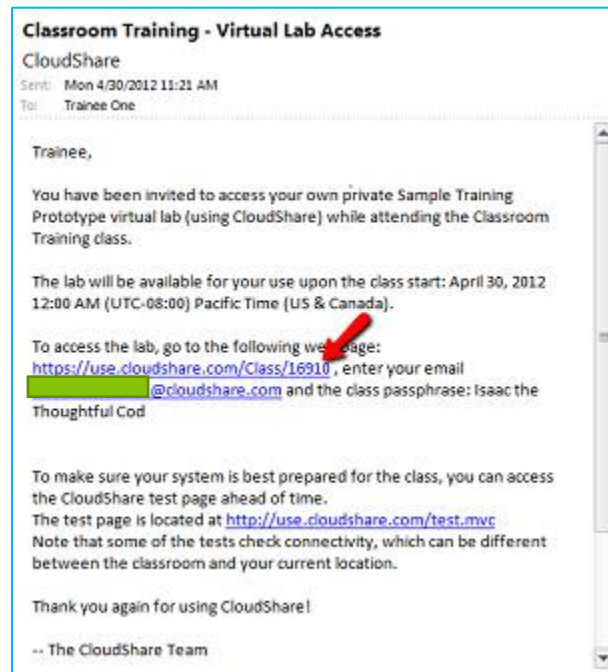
Classroom Training - Virtual Lab Access

CloudShare

Sent: Mon 4/30/2012 11:21 AM

To: Trainee One

Trainee,

You have been invited to access your own private Sample Training Prototype virtual lab (using CloudShare) while attending the Classroom Training class.

The lab will be available for your use upon the class start: April 30, 2012 12:00 AM (UTC-08:00) Pacific Time (US & Canada).

To access the lab, go to the following web page: https://use.cloudshare.com/Class/16910 , enter your email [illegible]@cloudshare.com and the class passphrase: Isaac the Thoughtful Cod

To make sure your system is best prepared for the class, you can access the CloudShare test page ahead of time.
The test page is located at http://use.cloudshare.com/test.mvc
Note that some of the tests check connectivity, which can be different between the classroom and your current location.

Thank you again for using CloudShare!

-- The CloudShare Team